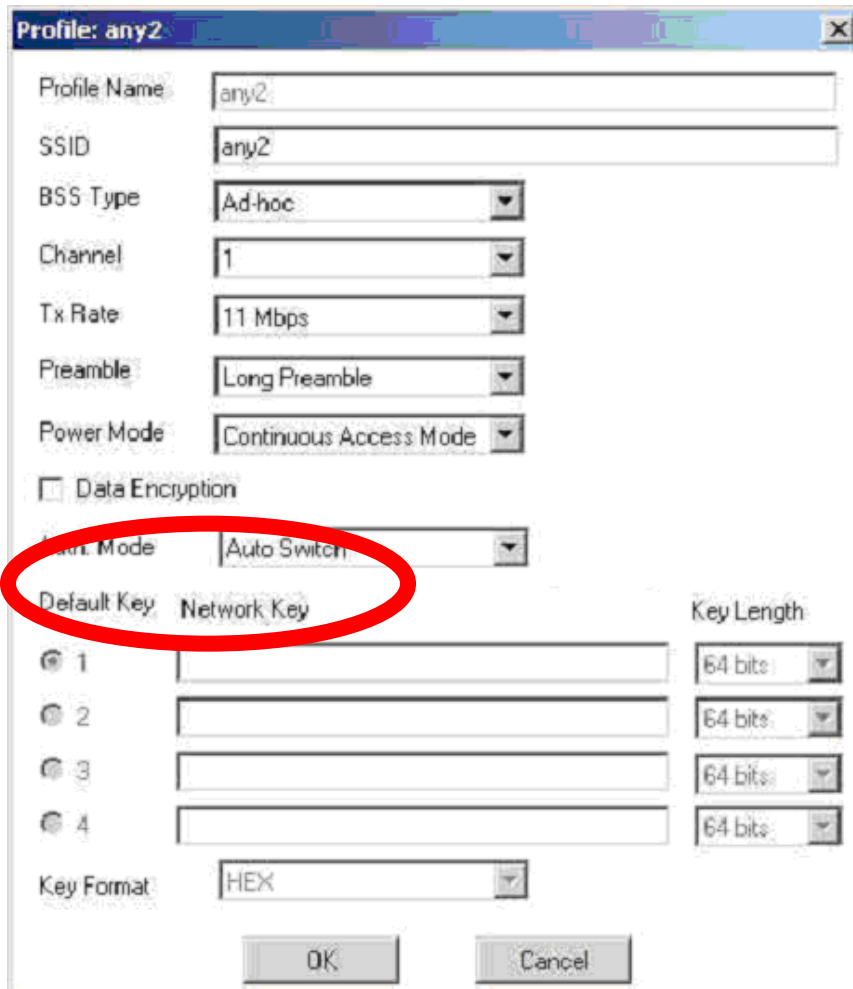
Profile: any2

Profile Name any2

SSID any2

BSS Type Ad-hoc

Channel 1

Tx Rate 11 Mbps

Preamble Long Preamble

Power Mode Continuous Access Mode

Data Encryption

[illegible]th. Mode Auto Switch

Default Key Network Key Key Length

1 64 bits

2 64 bits

3 64 bits

4 64 bits

Key Format HEX

OK Cancel